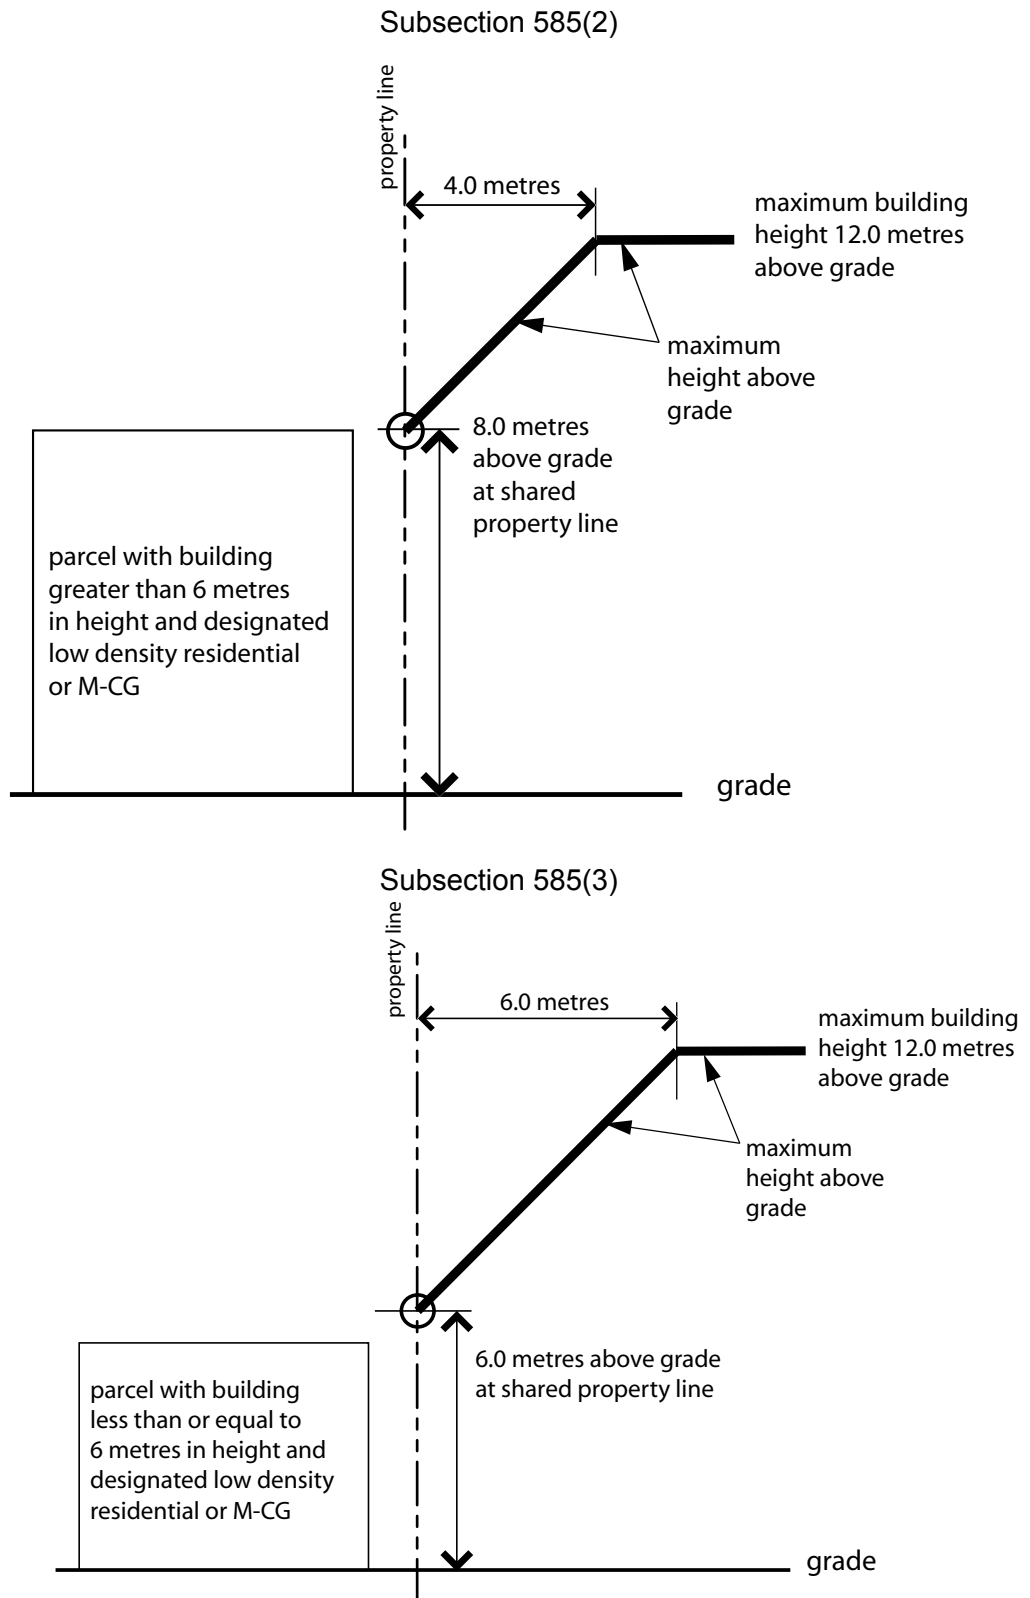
Subsection 585(2)

property line

4.0 metres

maximum building height 12.0 metres above grade

maximum height above grade

8.0 metres above grade at shared property line

parcel with building greater than 6 metres in height and designated low density residential or M-CG

grade

Subsection 585(3)

property line

6.0 metres

maximum building height 12.0 metres above grade

maximum height above grade

6.0 metres above grade at shared property line

parcel with building less than or equal to 6 metres in height and designated low density residential or M-CG

grade